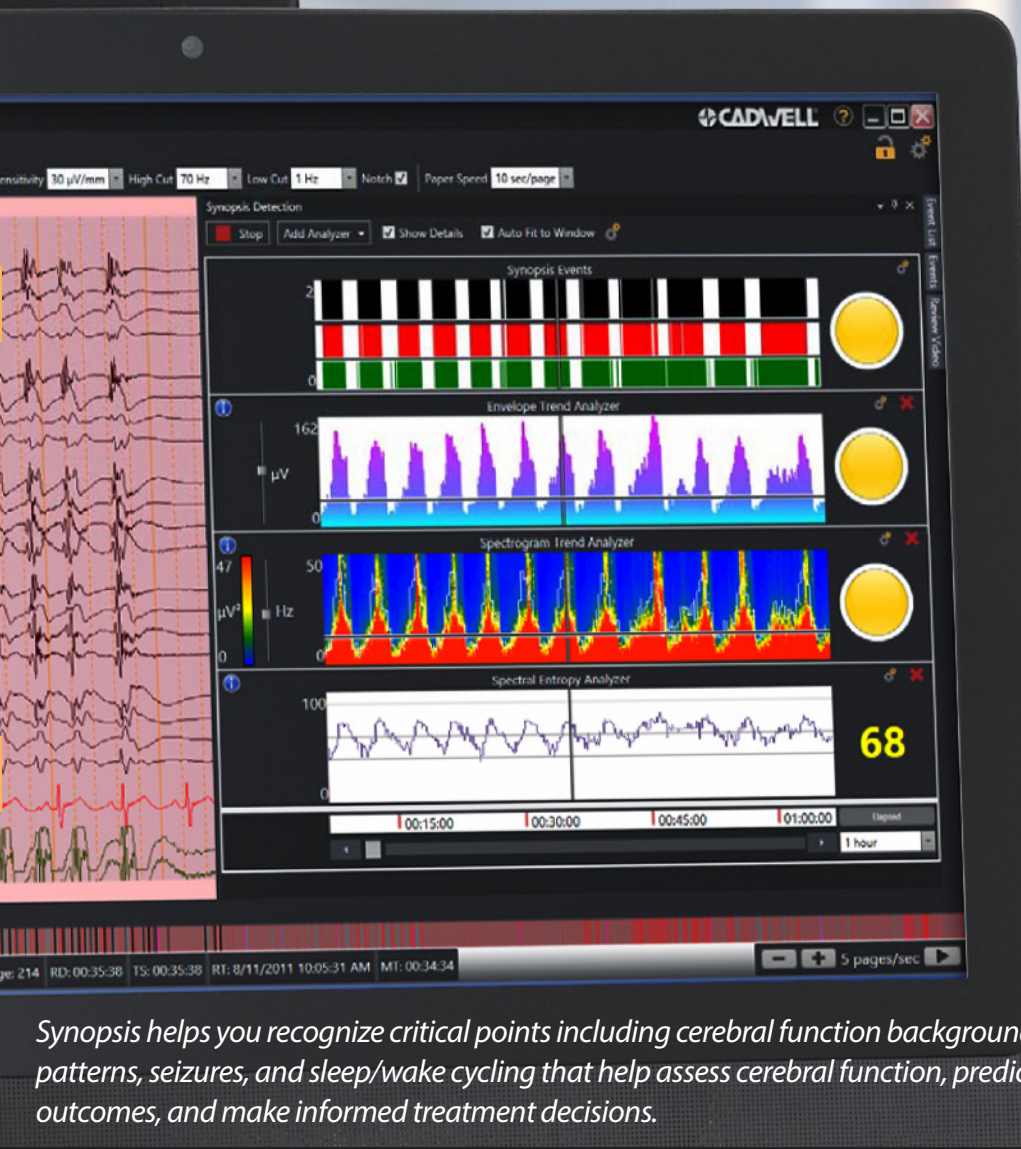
CADWELL

ensitivity 30 µV/mm High Cut 70 Hz Low Cut 1 Hz Notch Paper Speed 10 sec/page

Synopsis Detection

Stop Add Analyzer Show Details Auto Fit to Window

Event List Events Review Video

Synopsis Events

2

0

Envelope Trend Analyzer

162

µV

0

Spectrogram Trend Analyzer

47

µV²

0

50

Hz

0

Spectral Entropy Analyzer

100

0

68

00:15:00 00:30:00 00:45:00 01:00:00 Elapsed

1 hour

ge: 214 RD: 00:35:38 TS: 00:35:38 RT: 8/11/2011 10:05:31 AM MT: 00:34:34

5 pages/sec

Synopsis helps you recognize critical points including cerebral function backgroun patterns, seizures, and sleep/wake cycling that help assess cerebral function, predic outcomes, and make informed treatment decisions.